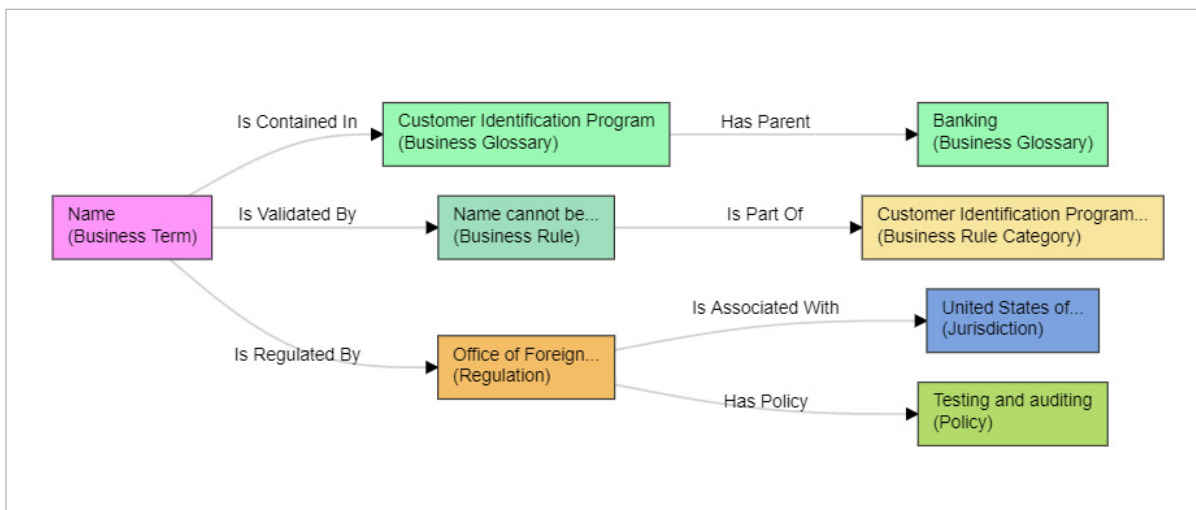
Name
(Business Term)

Is Contained In

Customer Identification Program
(Business Glossary)

Has Parent

Banking
(Business Glossary)

Is Validated By

Name cannot be...
(Business Rule)

Is Part Of

Customer Identification Program...
(Business Rule Category)

Is Regulated By

Office of Foreign...
(Regulation)

Is Associated With

United States of...
(Jurisdiction)

Has Policy

Testing and auditing
(Policy)